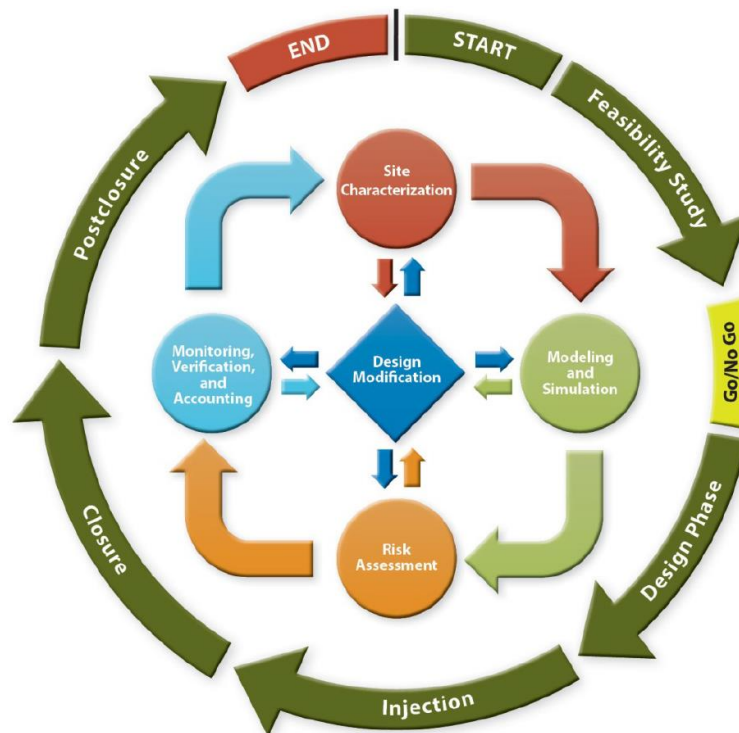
END

START

Feasibility Study

Go/No Go

Design Phase

Injection

Closure

Postclosure

Site Characterization

Modeling and Simulation

Risk Assessment

Monitoring, Verification, and Accounting

Design Modification